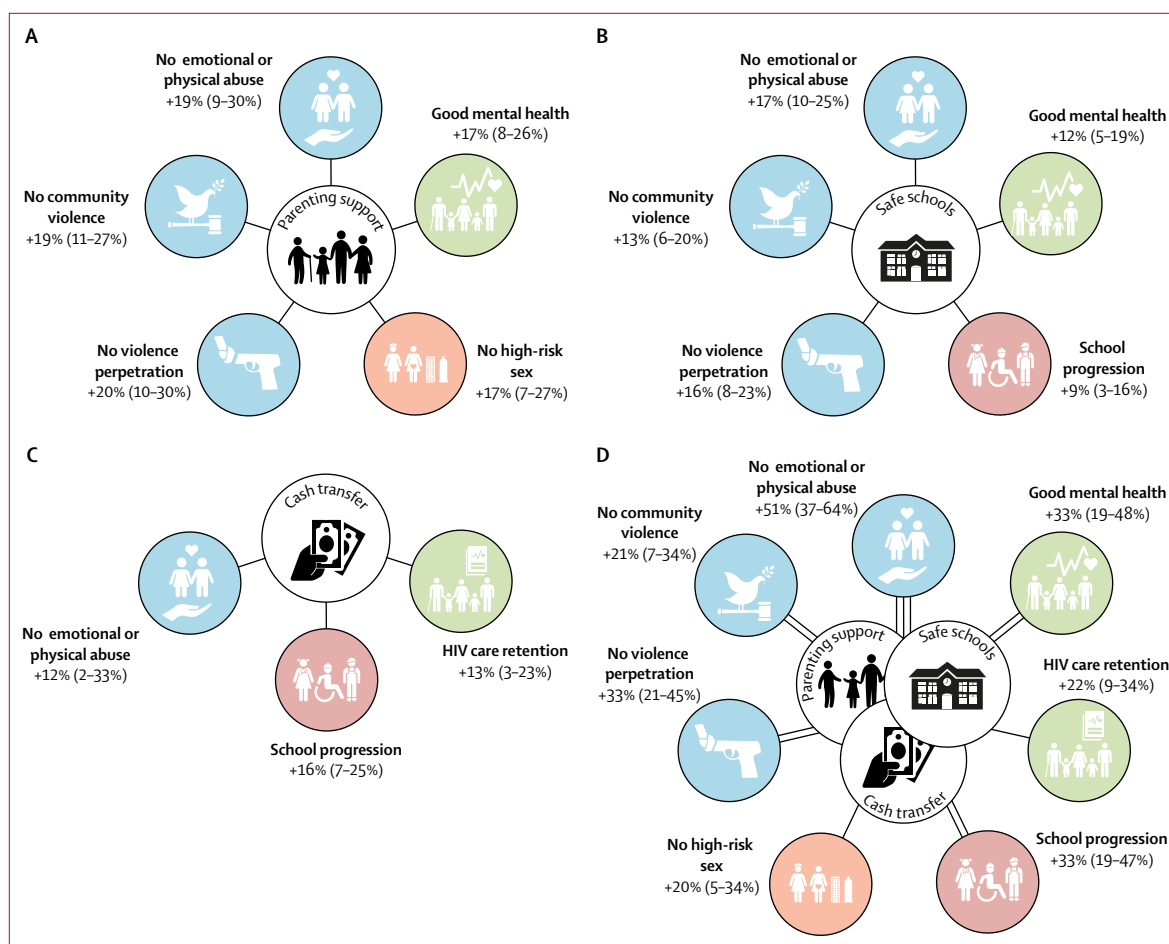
A

No emotional or physical abuse
+19% (9–30%)

Good mental health
+17% (8–26%)

No community violence
+19% (11–27%)

Parenting support

No violence perpetration
+20% (10–30%)

No high-risk sex
+17% (7–27%)

B

No emotional or physical abuse
+17% (10–25%)

Good mental health
+12% (5–19%)

No community violence
+13% (6–20%)

Safe schools

No violence perpetration
+16% (8–23%)

School progression
+9% (3–16%)

C

Cash transfer

No emotional or physical abuse
+12% (2–33%)

HIV care retention
+13% (3–23%)

School progression
+16% (7–25%)

D

No emotional or physical abuse
+51% (37–64%)

No community violence
+21% (7–34%)

Good mental health
+33% (19–48%)

No violence perpetration
+33% (21–45%)

Parenting support

Safe schools

HIV care retention
+22% (9–34%)

Cash transfer

No high-risk sex
+20% (5–34%)

School progression
+33% (19–47%)